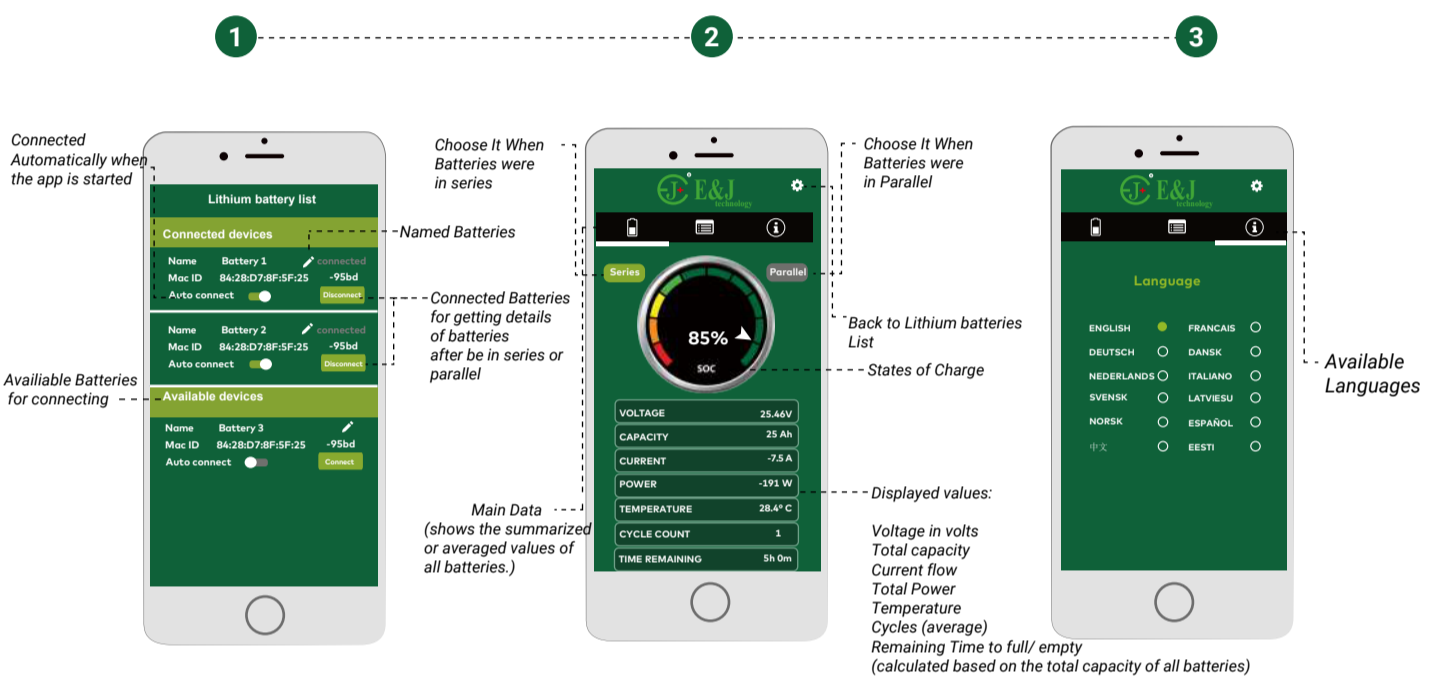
1

2

3

Connected Automatically when the app is started

Lithium battery list

Connected devices

Name Battery 1 connected
Mac ID 84:28:D7:8F:5F:25 -95bd
Auto connect Disconnect

Name Battery 2 connected
Mac ID 84:28:D7:8F:5F:25 -95bd
Auto connect Disconnect

Available devices

Name Battery 3
Mac ID 84:28:D7:8F:5F:25 -95bd
Auto connect Connect

Named Batteries

Connected Batteries for getting details of batteries after be in series or parallel

Availiable Batteries for connecting

Choose It When Batteries were in series

E&J technology

Series

Parallel

85%

SOC

| VOLTAGE | 25.46V |
|---|---|
| CAPACITY | 25 Ah |
| CURRENT | -7.5 A |
| POWER | -191 W |
| TEMPERATURE | 28.4º C |
| CYCLE COUNT | 1 |
| TIME REMAINING | 5h 0m |

Choose It When Batteries were in Parallel

Back to Lithium batteries List

States of Charge

Main Data (shows the summarized or averaged values of all batteries.)

Displayed values:

Voltage in volts
Total capacity
Current flow
Total Power
Temperature
Cycles (average)
Remaining Time to full/ empty
(calculated based on the total capacity of all batteries)

E&J technology

Language

ENGLISH FRANCAIS
DEUTSCH DANSK
NEDERLANDS ITALIANO
SVENSK LATVIESU
NORSK ESPAÑOL
中文 EESTI

Available Languages